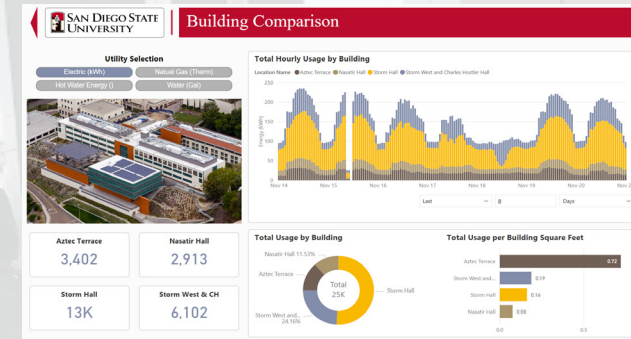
SAN DIEGO STATE UNIVERSITY

Building Comparison

Utility Selection

Electric (kWh)
Natual Gas (Therm)
Hot Water Energy ()
Water (Gal)

Total Hourly Usage by Building

Location Name: Aztec Terrace, Nasatir Hall, Storm Hall, Storm West and Charles Hostler Hall

250
200
150
100
50
0

Energy (kWh)

Nov 14, Nov 15, Nov 16, Nov 17, Nov 18, Nov 19, Nov 20, Nov 2

Last | 8 | Days

Aztec Terrace
3,402

Nasatir Hall
2,913

Storm Hall
13K

Storm West & CH
6,102

Total Usage by Building

Nasatir Hall 11.53%
Aztec Terrace
Storm West and... 24.16%
Storm Hall
Total 25K

Total Usage per Building Square Feet

Aztec Terrace 0.72
Storm West and... 0.19
Storm Hall 0.16
Nasatir Hall 0.08

0.0
0.5